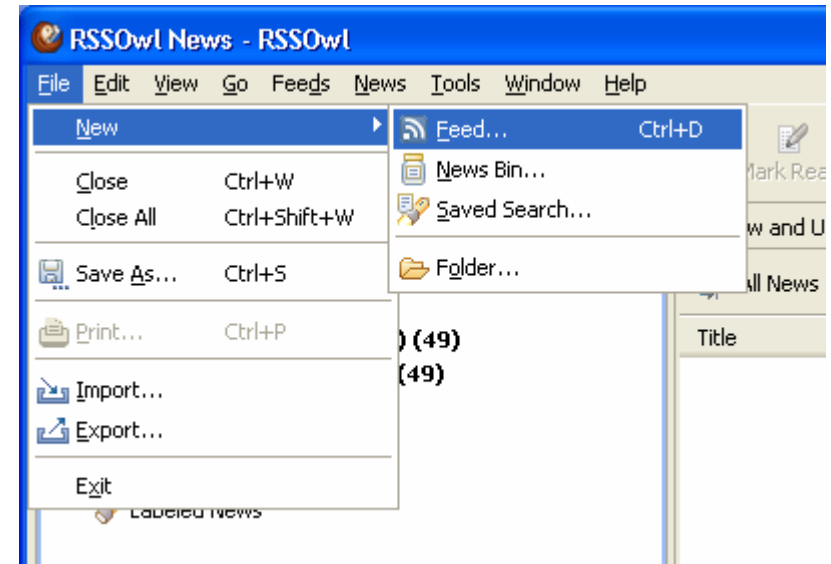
RSSOwl News - RSSOwl

File Edit View Go Feeds News Tools Window Help

New

Close Ctrl+W
Close All Ctrl+Shift+W

Save As... Ctrl+S

Print... Ctrl+P

Import...
Export...

Exit

Feed... Ctrl+D
News Bin...
Saved Search...

Folder...

Mark Rea

w and U

All News

Title

) (49)
(49)

Labeled News